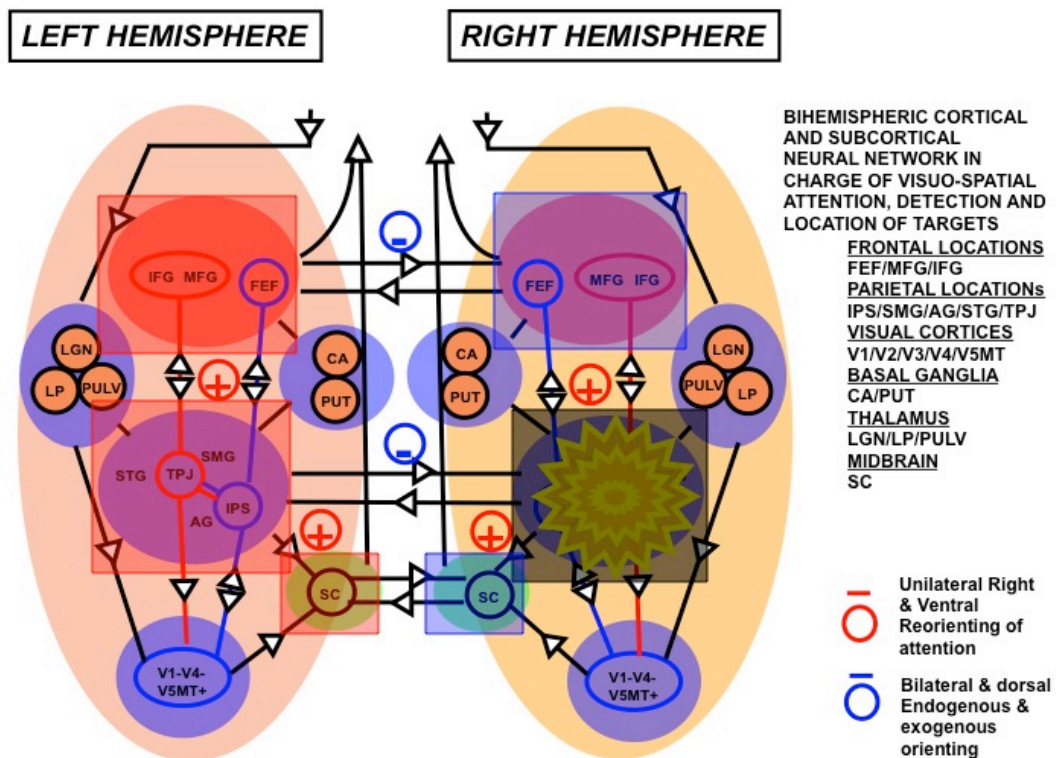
LEFT HEMISPHERE

RIGHT HEMISPHERE

BIHEMISPHERIC CORTICAL AND SUBCORTICAL NEURAL NETWORK IN CHARGE OF VISUO-SPATIAL ATTENTION, DETECTION AND LOCATION OF TARGETS

FRONTAL LOCATIONS
FEF/MFG/IFG
PARIETAL LOCATIONs
IPS/SMG/AG/STG/TPJ
VISUAL CORTICES
V1/V2/V3/V4/V5MT
BASAL GANGLIA
CA/PUT
THALAMUS
LGN/LP/PULV
MIDBRAIN
SC

IFG MFG
FEF
LGN
LP
PULV
CA
PUT
STG
TPJ
SMG
AG
IPS
SC
V1-V4-V5MT+

FEF
MFG IFG
CA
PUT
LGN
PULV
LP
SC
V1-V4-V5MT+

Unilateral Right & Ventral Reorienting of attention

Bilateral & dorsal Endogenous & exogenous orienting